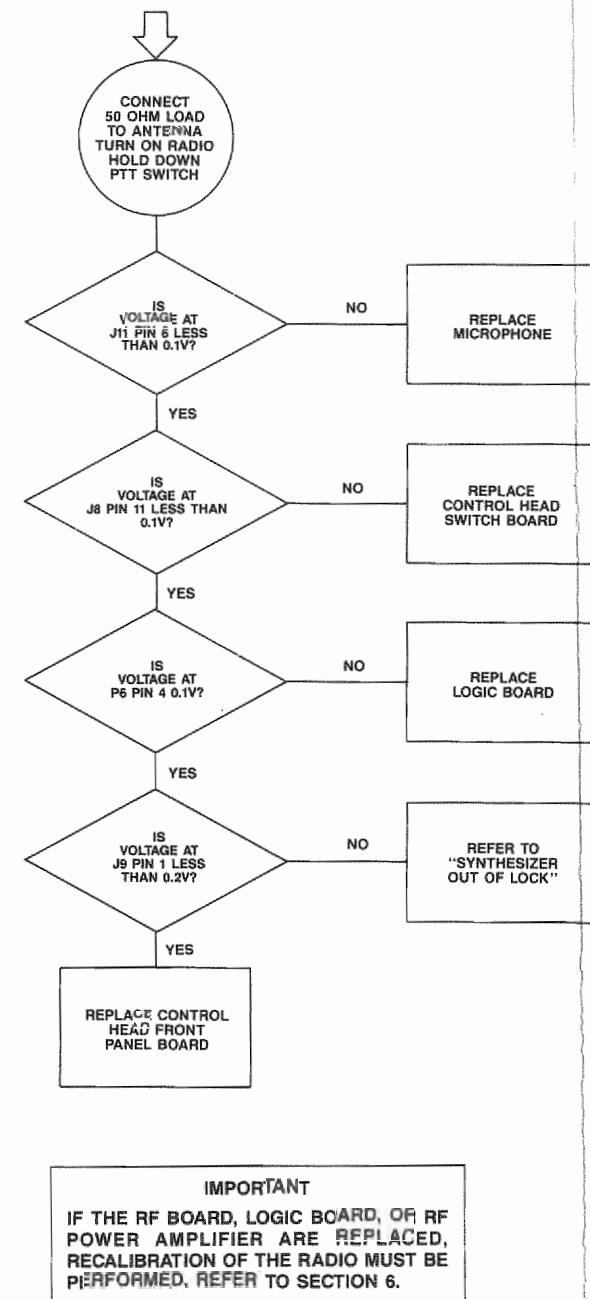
CONNECT 50 OHM LOAD TO ANTENNA TURN ON RADIO HOLD DOWN PTT SWITCH

IS VOLTAGE AT J11 PIN 6 LESS THAN 0.1V?

NO

REPLACE MICROPHONE

YES

IS VOLTAGE AT J8 PIN 11 LESS THAN 0.1V?

NO

REPLACE CONTROL HEAD SWITCH BOARD

YES

IS VOLTAGE AT P6 PIN 4 0.1V?

NO

REPLACE LOGIC BOARD

YES

IS VOLTAGE AT J9 PIN 1 LESS THAN 0.2V?

NO

REFER TO "SYNTHESIZER OUT OF LOCK"

YES

REPLACE CONTROL HEAD FRONT PANEL BOARD

IMPORTANT

IF THE RF BOARD, LOGIC BOARD, OR RF POWER AMPLIFIER ARE REPLACED, RECALIBRATION OF THE RADIO MUST BE PERFORMED. REFER TO SECTION 6.